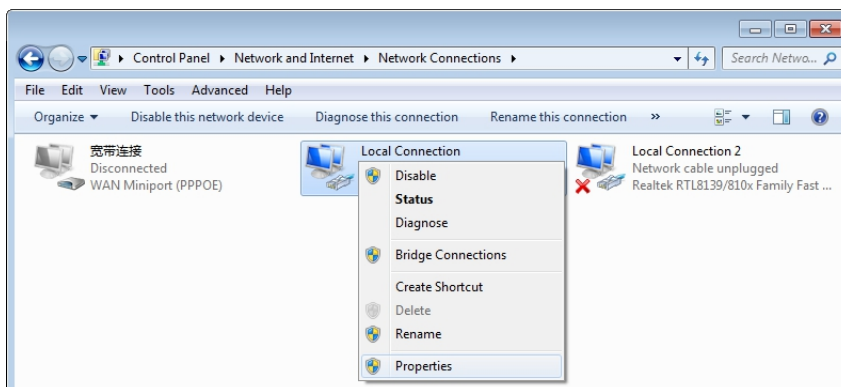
Control Panel ▸ Network and Internet ▸ Network Connections ▸

Search Netwo...

File Edit View Tools Advanced Help

Organize ▾ Disable this network device Diagnose this connection Rename this connection »

宽带连接
Disconnected
WAN Miniport (PPPOE)

Local Connection

Disable
Status
Diagnose
Bridge Connections
Create Shortcut
Delete
Rename
Properties

Local Connection 2
Network cable unplugged
Realtek RTL8139/810x Family Fast ...